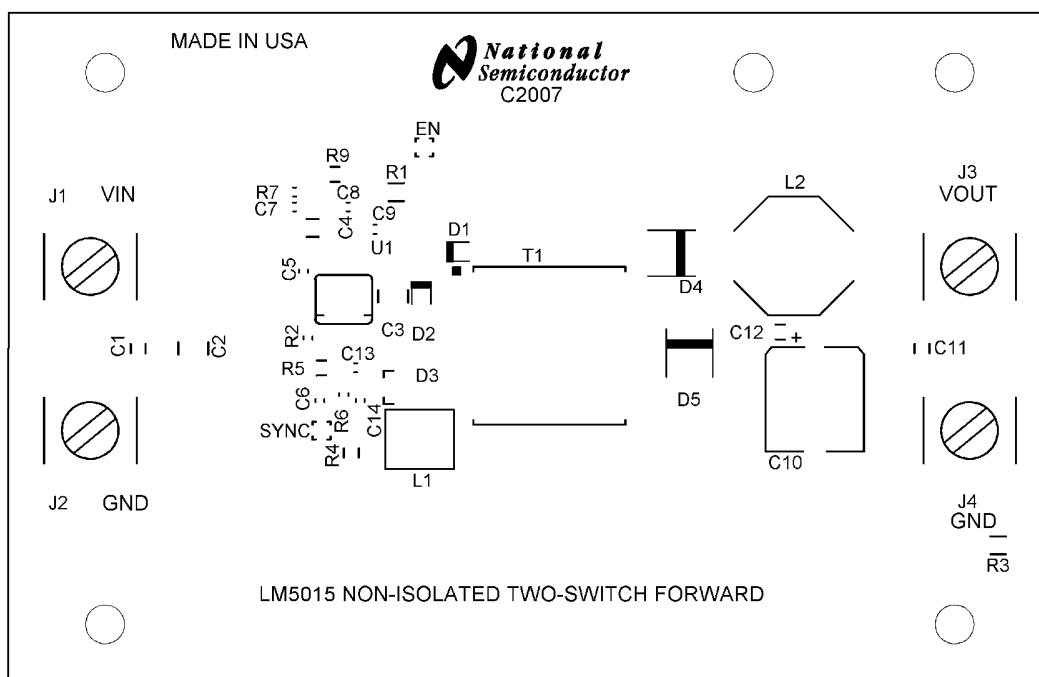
MADE IN USA

National Semiconductor
C2007

EN
R9
R1
R7
C8
C7
C4
C9
U1
J1 VIN
J3 VOUT
L2
D1
T1
C5
D4
R2
C3
D2
C1
C2
C12
+
C11
R5
C13
D3
C6
R6
D5
SYNC
C14
R4
L1
C10
J2 GND
J4 GND
R3

LM5015 NON-ISOLATED TWO-SWITCH FORWARD